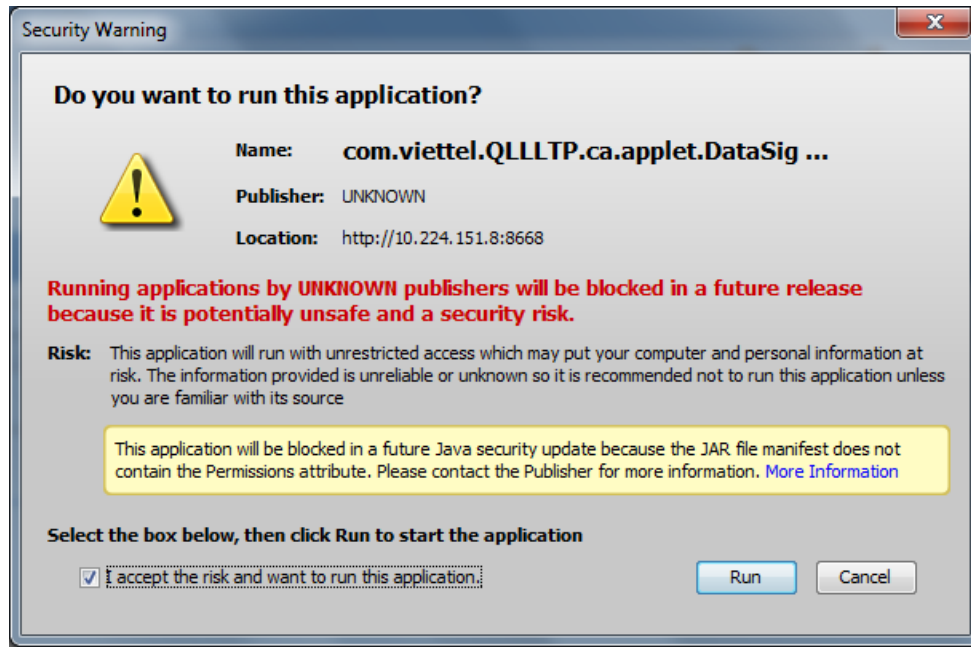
Security Warning

Do you want to run this application?

Name: com.viettel.QLLLTP.ca.applet.DataSig ...

Publisher: UNKNOWN

Location: http://10.224.151.8:8668

Running applications by UNKNOWN publishers will be blocked in a future release because it is potentially unsafe and a security risk.

Risk: This application will run with unrestricted access which may put your computer and personal information at risk. The information provided is unreliable or unknown so it is recommended not to run this application unless you are familiar with its source

This application will be blocked in a future Java security update because the JAR file manifest does not contain the Permissions attribute. Please contact the Publisher for more information. More Information

Select the box below, then click Run to start the application

I accept the risk and want to run this application.

Run

Cancel